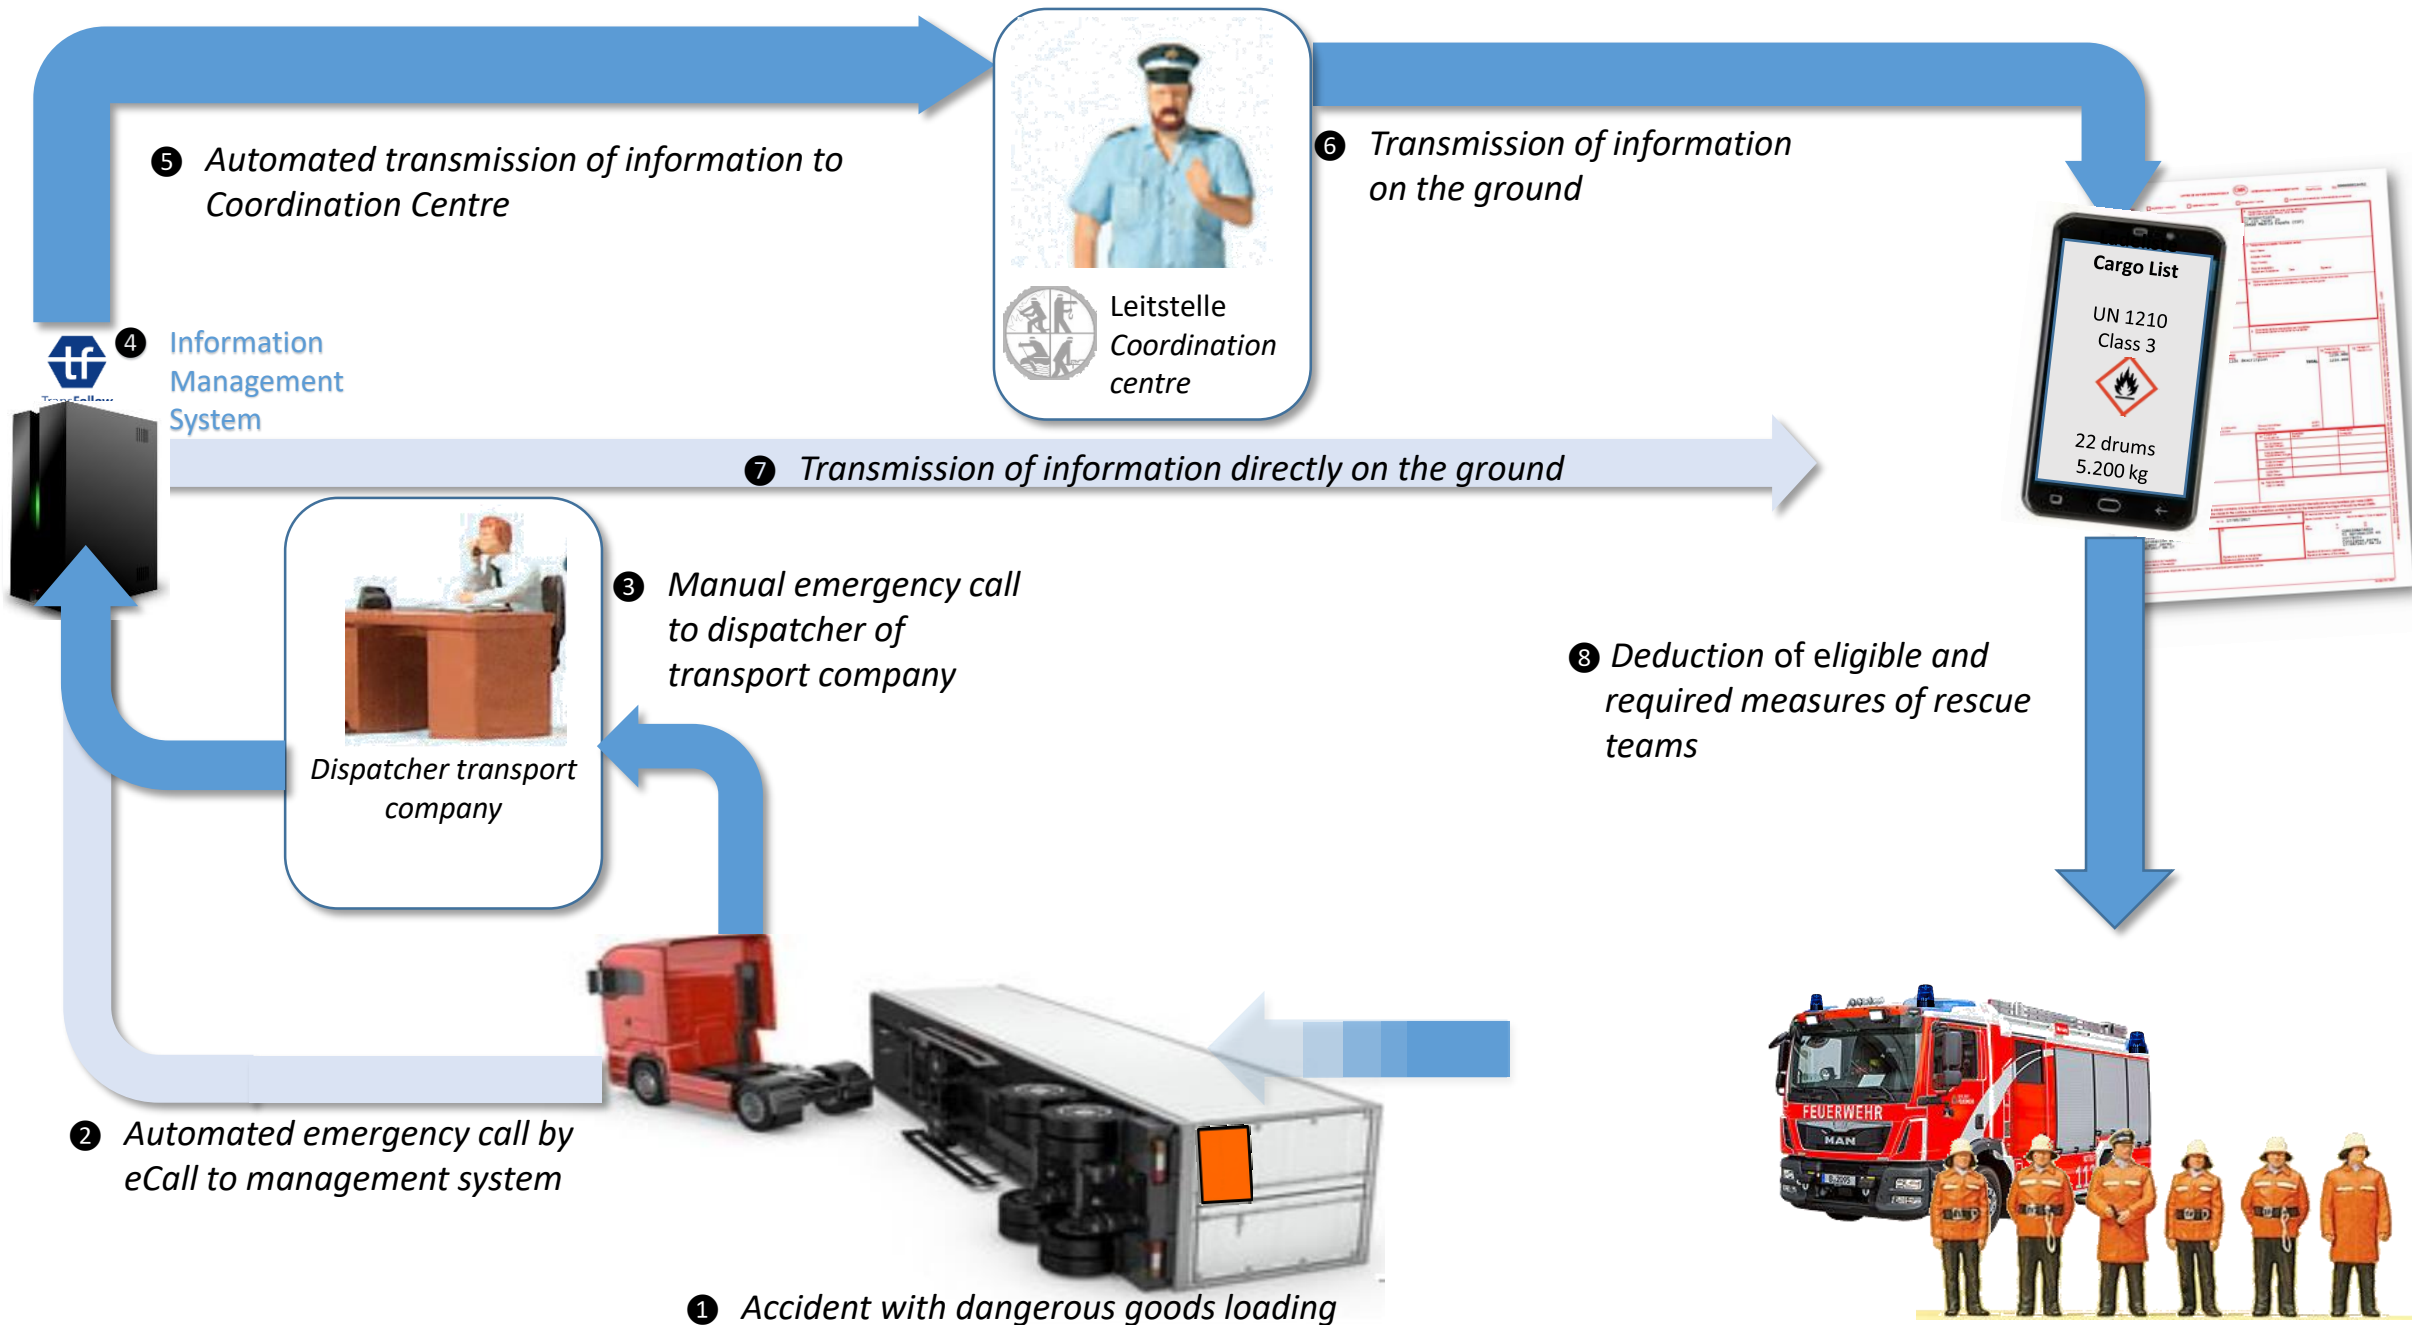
❺ Automated transmission of information to Coordination Centre

Leitstelle
Coordination centre

❻ Transmission of information on the ground

Cargo List
UN 1210
Class 3
22 drums
5.200 kg

tf
❹ Information Management System

❼ Transmission of information directly on the ground

❸ Manual emergency call to dispatcher of transport company

Dispatcher transport company

❽ Deduction of eligible and required measures of rescue teams

FEUERWEHR
MAN

❷ Automated emergency call by eCall to management system

❶ Accident with dangerous goods loading